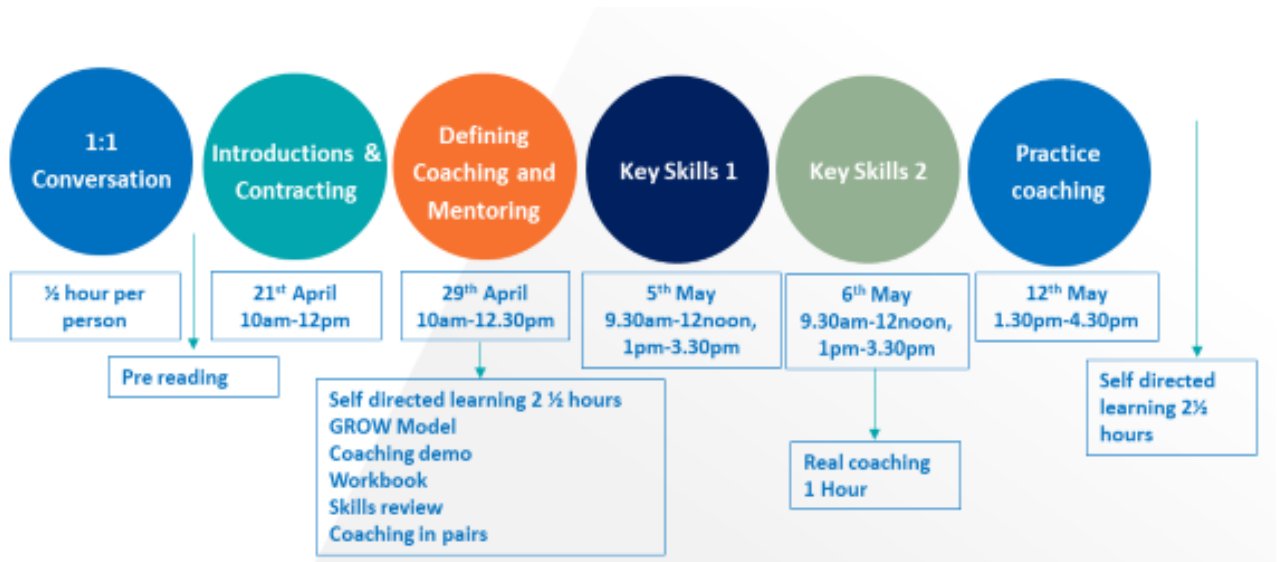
1:1 Conversation

Introductions & Contracting

Defining Coaching and Mentoring

Key Skills 1

Key Skills 2

Practice coaching

½ hour per person

21st April 10am-12pm

29th April 10am-12.30pm

5th May 9.30am-12noon, 1pm-3.30pm

6th May 9.30am-12noon, 1pm-3.30pm

12th May 1.30pm-4.30pm

Pre reading

Self directed learning 2 ½ hours
GROW Model
Coaching demo
Workbook
Skills review
Coaching in pairs

Real coaching 1 Hour

Self directed learning 2½ hours